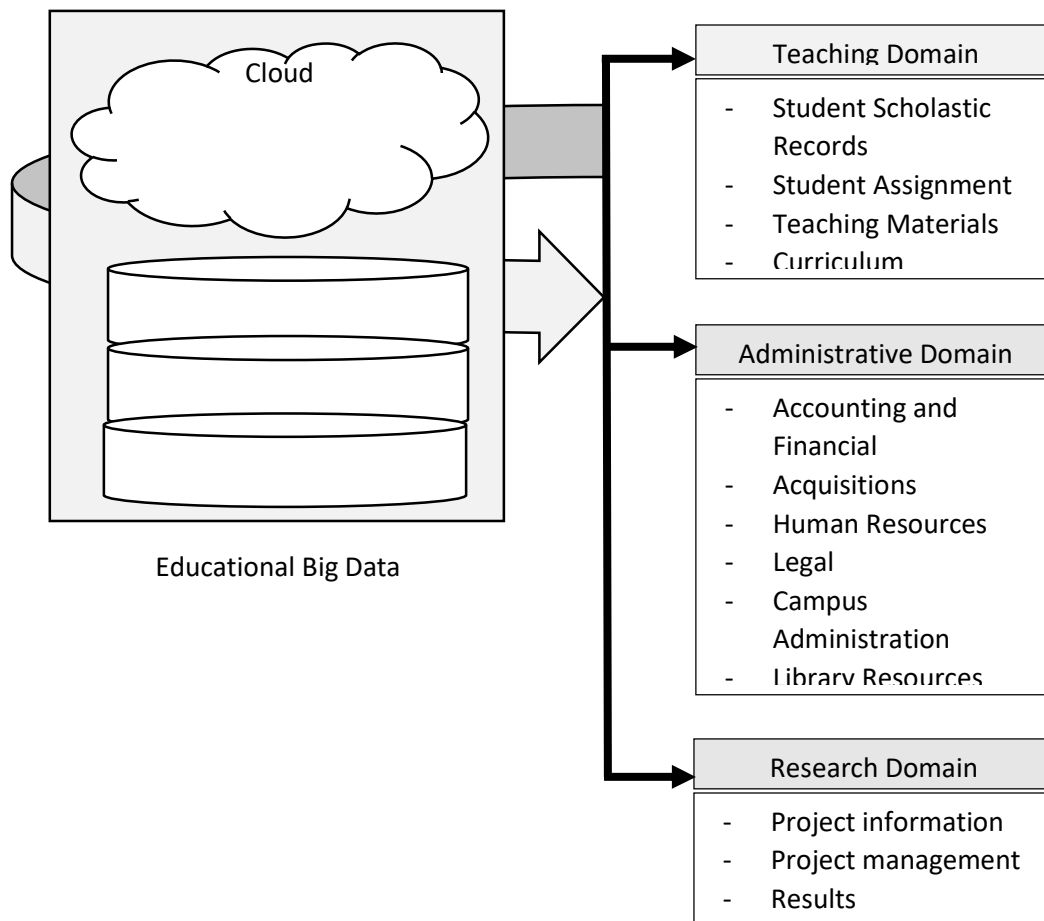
Cloud

Educational Big Data

Teaching Domain

- Student Scholastic Records
- Student Assignment
- Teaching Materials
- Curriculum

Administrative Domain

- Accounting and Financial
- Acquisitions
- Human Resources
- Legal
- Campus Administration
- Library Resources

Research Domain

- Project information
- Project management
- Results